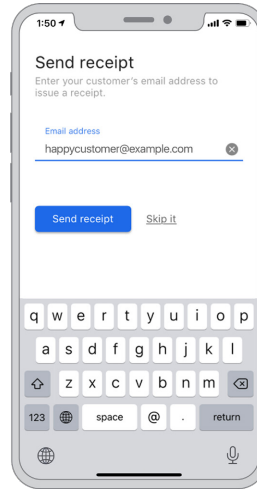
1:50

Send receipt

Enter your customer's email address to issue a receipt.

Email address

happycustomer@example.com

Send receipt Skip it

q w e r t y u i o p

a s d f g h j k l

z x c v b n m

123 space @ . return